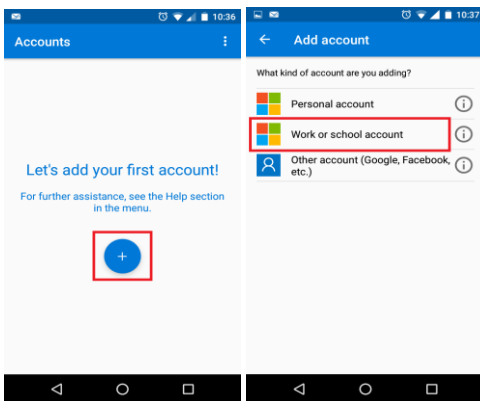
10:36

Accounts

Let's add your first account!

For further assistance, see the Help section in the menu.

+

10:37

Add account

What kind of account are you adding?

Personal account

Work or school account

Other account (Google, Facebook, etc.)